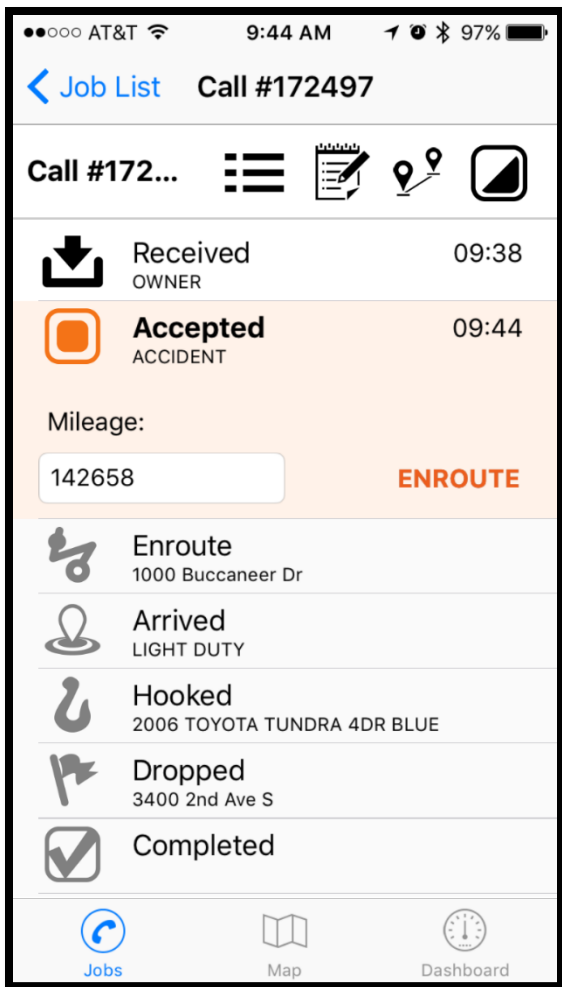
●●○○○ AT&T 9:44 AM 97%

< Job List Call #172497

Call #172...

Received 09:38
OWNER

Accepted 09:44
ACCIDENT

Mileage:

142658

ENROUTE

Enroute
1000 Buccaneer Dr

Arrived
LIGHT DUTY

Hooked
2006 TOYOTA TUNDRA 4DR BLUE

Dropped
3400 2nd Ave S

Completed

Jobs Map Dashboard